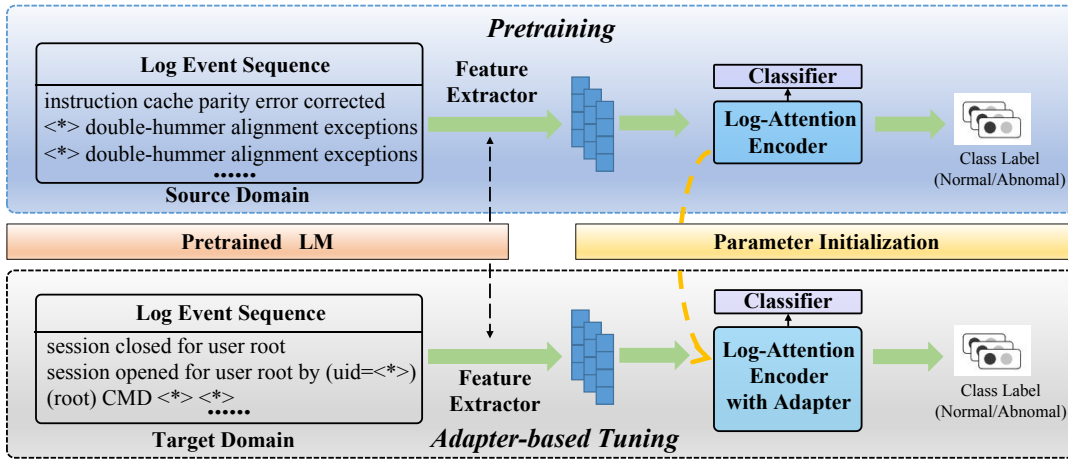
Pretraining

Log Event Sequence

instruction cache parity error corrected
<*> double-hummer alignment exceptions
<*> double-hummer alignment exceptions
......

Source Domain

Feature Extractor

Classifier

Log-Attention Encoder

Class Label (Normal/Abnomal)

Pretrained LM

Parameter Initialization

Log Event Sequence

session closed for user root
session opened for user root by (uid=<*>)
(root) CMD <*> <*>
......

Target Domain

Feature Extractor

Classifier

Log-Attention Encoder with Adapter

Class Label (Normal/Abnomal)

Adapter-based Tuning